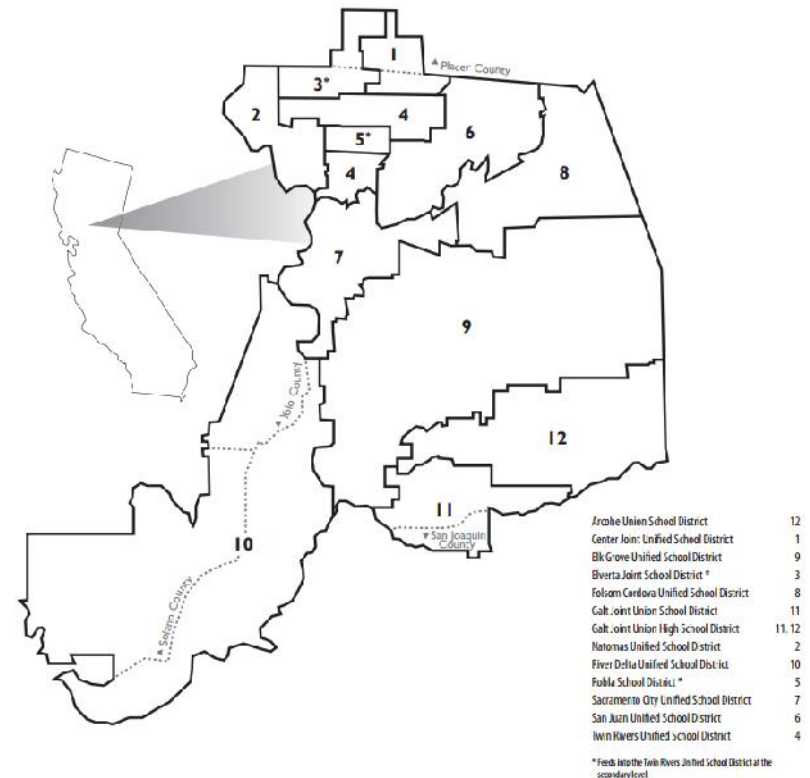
1
Placer County
3*
2
4
5*
6
4
8
7
9
Yolo County
12
11
San Joaquin County
10
Solano County

| | |
|---|---|
| Arcohe Union School District | 12 |
| Center Joint Unified School District | 1 |
| Elk Grove Unified School District | 9 |
| Elverta Joint School District * | 3 |
| Folsom Cordova Unified School District | 8 |
| Galt Joint Union School District | 11 |
| Galt Joint Union High School District | 11, 12 |
| Natomas Unified School District | 2 |
| River Delta Unified School District | 10 |
| Robla School District * | 5 |
| Sacramento City Unified School District | 7 |
| San Juan Unified School District | 6 |
| Twin Rivers Unified School District | 4 |

* Feeds into the Twin Rivers Unified School District at the secondary level